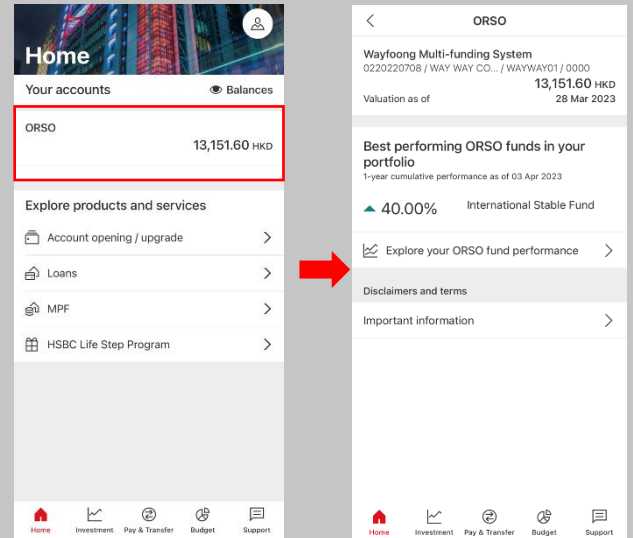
Home

Your accounts

Balances

ORSO

13,151.60 HKD

Explore products and services

Account opening / upgrade

Loans

MPF

HSBC Life Step Program

Home
Investment
Pay & Transfer
Budget
Support

ORSO

Wayfoong Multi-funding System

0220220708 / WAY WAY CO... / WAYWAY01 / 0000

13,151.60 HKD

Valuation as of

28 Mar 2023

Best performing ORSO funds in your portfolio

1-year cumulative performance as of 03 Apr 2023

40.00%

International Stable Fund

Explore your ORSO fund performance

Disclaimers and terms

Important information

Home
Investment
Pay & Transfer
Budget
Support